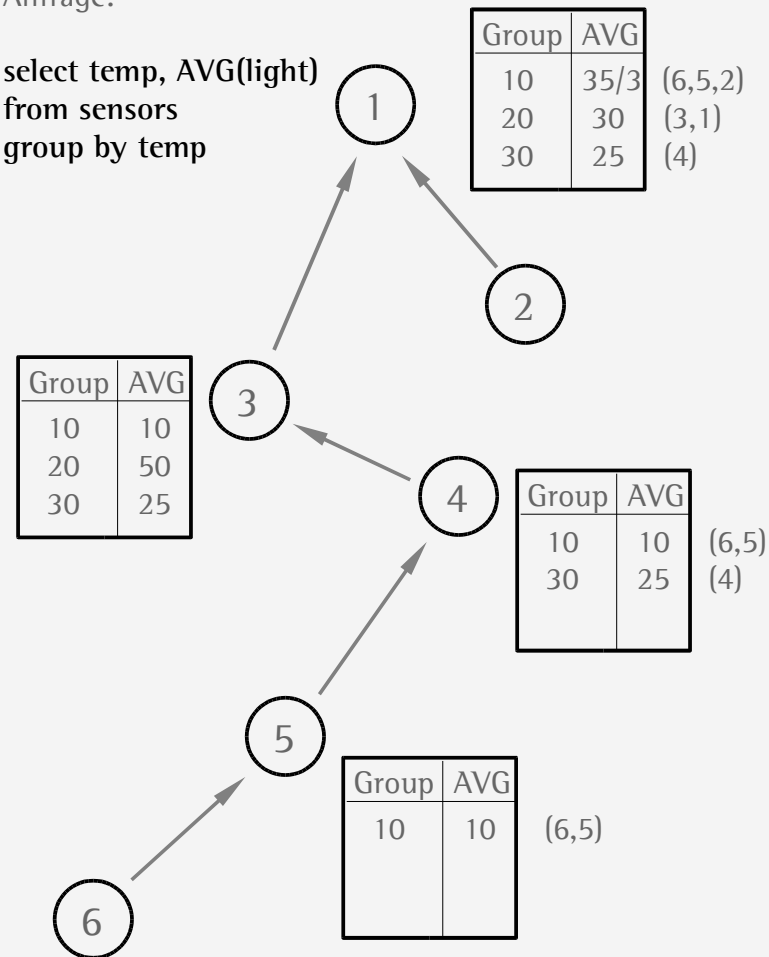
Anfrage:

select temp, AVG(light)
from sensors
group by temp

1

| Group | AVG |
|---|---|
| 10 | 35/3 |
| 20 | 30 |
| 30 | 25 |

(6,5,2)
(3,1)
(4)

2

| Group | AVG |
|---|---|
| 10 | 10 |
| 20 | 50 |
| 30 | 25 |

3

4

| Group | AVG |
|---|---|
| 10 | 10 |
| 30 | 25 |

(6,5)
(4)

5

| Group | AVG |
|---|---|
| 10 | 10 |

(6,5)

6